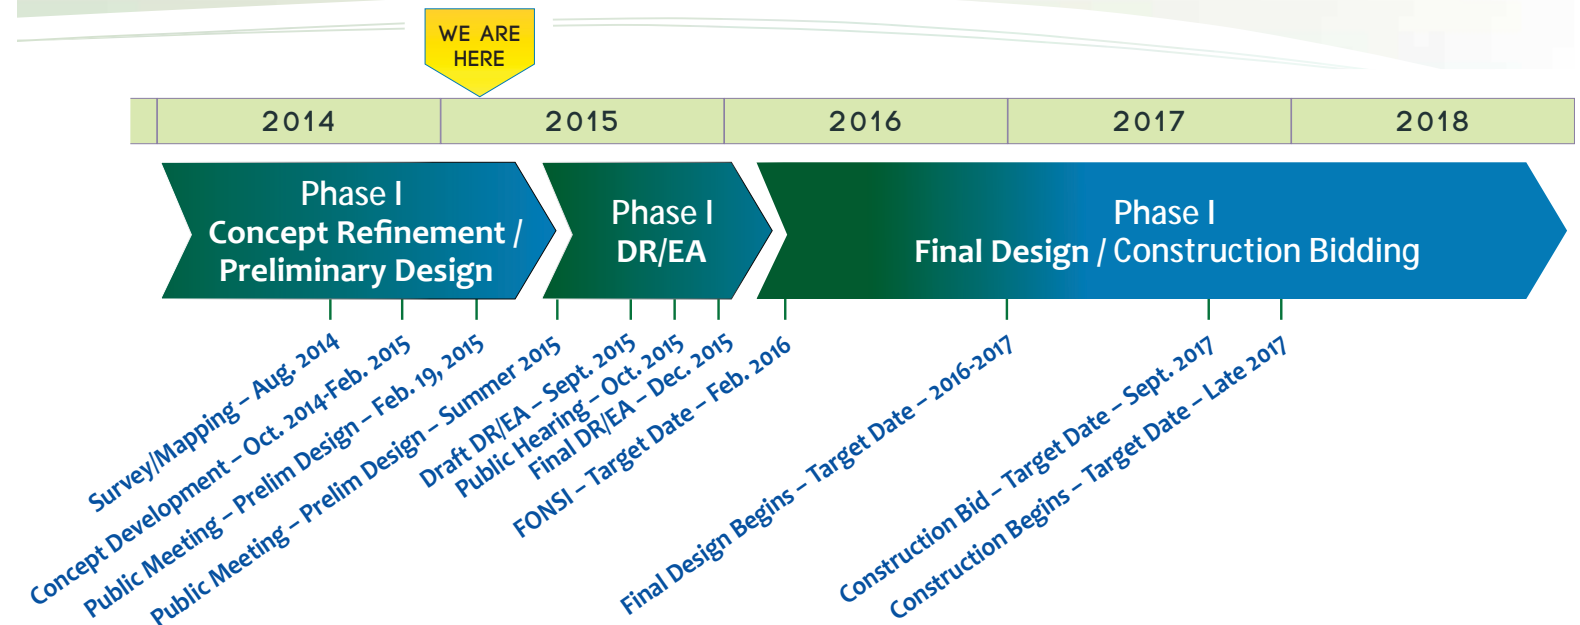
WE ARE HERE

| 2014 | 2015 | 2016 | 2017 | 2018 |
|---|---|---|---|---|

Phase I
Concept Refinement / Preliminary Design

Phase I
DR/EA

Phase I
Final Design / Construction Bidding

Survey/Mapping – Aug. 2014
Concept Development – Oct. 2014-Feb. 2015
Public Meeting – Prelim Design – Feb. 19, 2015
Public Meeting – Prelim Design – Summer 2015
Draft DR/EA – Sept. 2015
Public Hearing – Oct. 2015
Final DR/EA – Dec. 2015
FONSI – Target Date – Feb. 2016
Final Design Begins – Target Date – 2016-2017
Construction Bid – Target Date – Sept. 2017
Construction Begins – Target Date – Late 2017